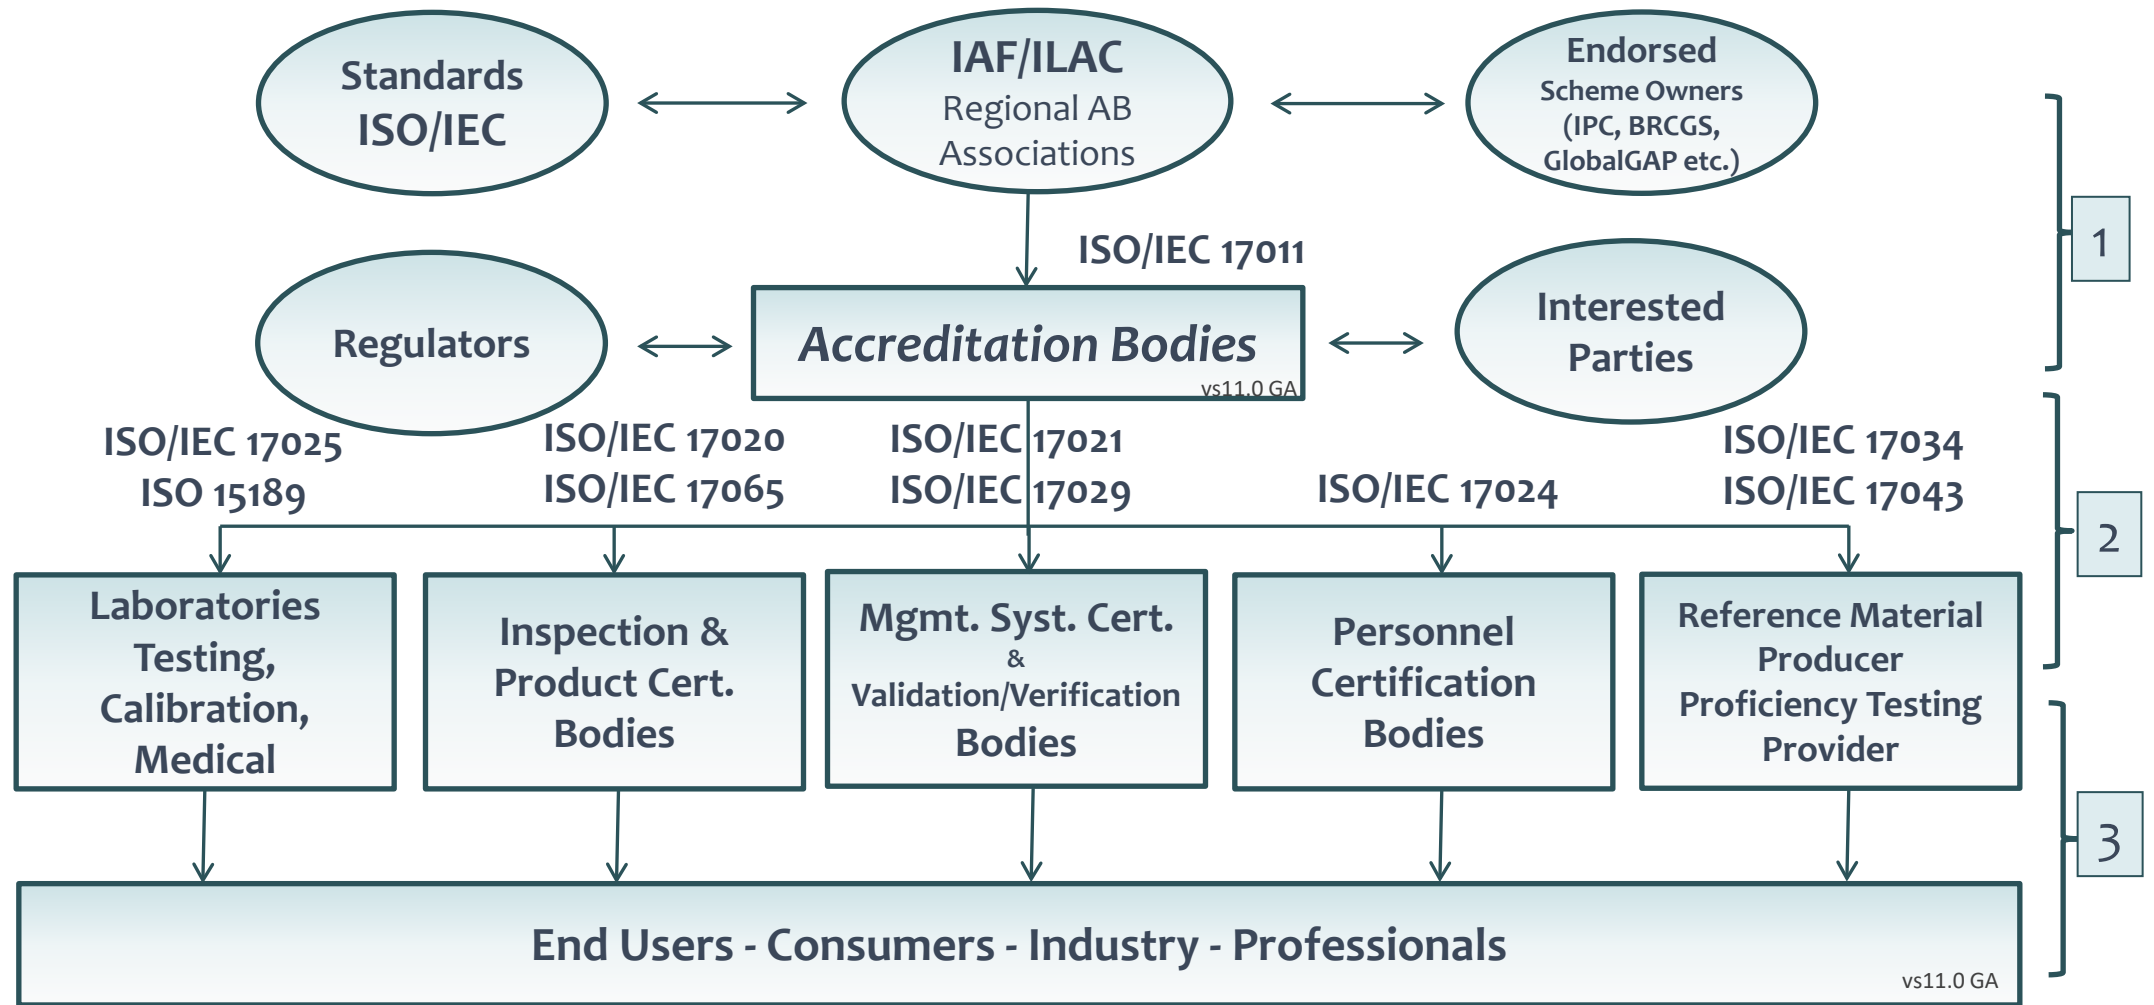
Standards ISO/IEC

IAF/ILAC
Regional AB Associations

Endorsed
Scheme Owners
(IPC, BRCGS, GlobalGAP etc.)

ISO/IEC 17011

Regulators

Accreditation Bodies
vs11.0 GA

Interested Parties

1

ISO/IEC 17025
ISO 15189

ISO/IEC 17020
ISO/IEC 17065

ISO/IEC 17021
ISO/IEC 17029

ISO/IEC 17024

ISO/IEC 17034
ISO/IEC 17043

2

Laboratories Testing, Calibration, Medical

Inspection & Product Cert. Bodies

Mgmt. Syst. Cert.
&
Validation/Verification Bodies

Personnel Certification Bodies

Reference Material Producer Proficiency Testing Provider

3

End Users - Consumers - Industry - Professionals
vs11.0 GA